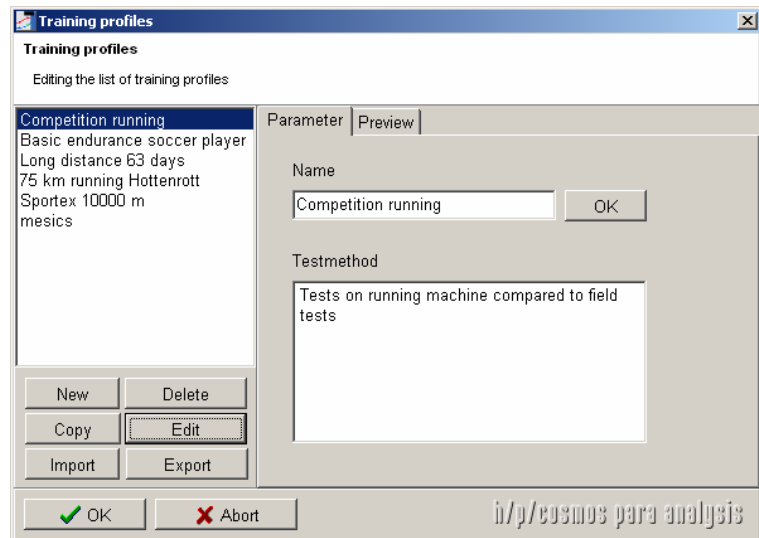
Training profiles

Training profiles

Editing the list of training profiles

Competition running
Basic endurance soccer player
Long distance 63 days
75 km running Hottenrott
Sportex 10000 m
mesics

Parameter | Preview

Name

Competition running

OK

Testmethod

Tests on running machine compared to field tests

New
Delete
Copy
Edit
Import
Export

OK
Abort

h/p/cosmos para analysis